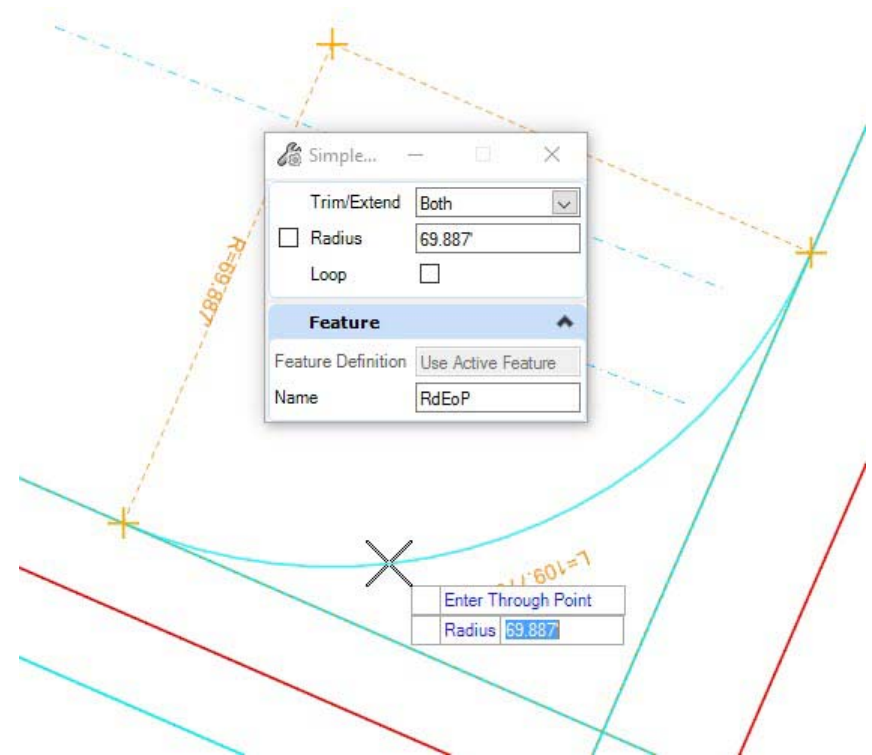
Simple...

| Trim/Extend | Both |
|---|---|
| Radius | 69.887' |
| Loop | |

Feature

| Feature Definition | Use Active Feature |
|---|---|
| Name | RdEoP |

R=69.887'

L=109.77'

| Enter Through Point |
|---|
| Radius 69.887' |